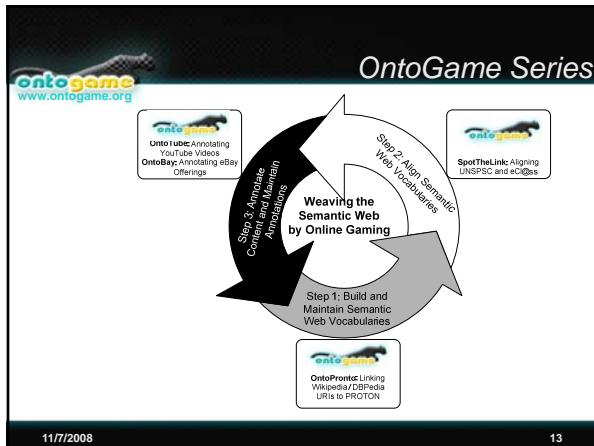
ontogame
www.ontogame.org

OntoGame Series

ontogame
OntoTube: Annotating YouTube Videos
OntoBay: Annotating eBay Offerings

Step 3: Annotate Content and Maintain Annotations

Step 2: Align Semantic Web Vocabularies

ontogame
SpotTheLink: Aligning UNSPSC and eCl@ss

Weaving the Semantic Web by Online Gaming

Step 1: Build and Maintain Semantic Web Vocabularies

ontogame
OntoPronto: Linking Wikipedia/DBPedia URIs to PROTON

11/7/2008

13